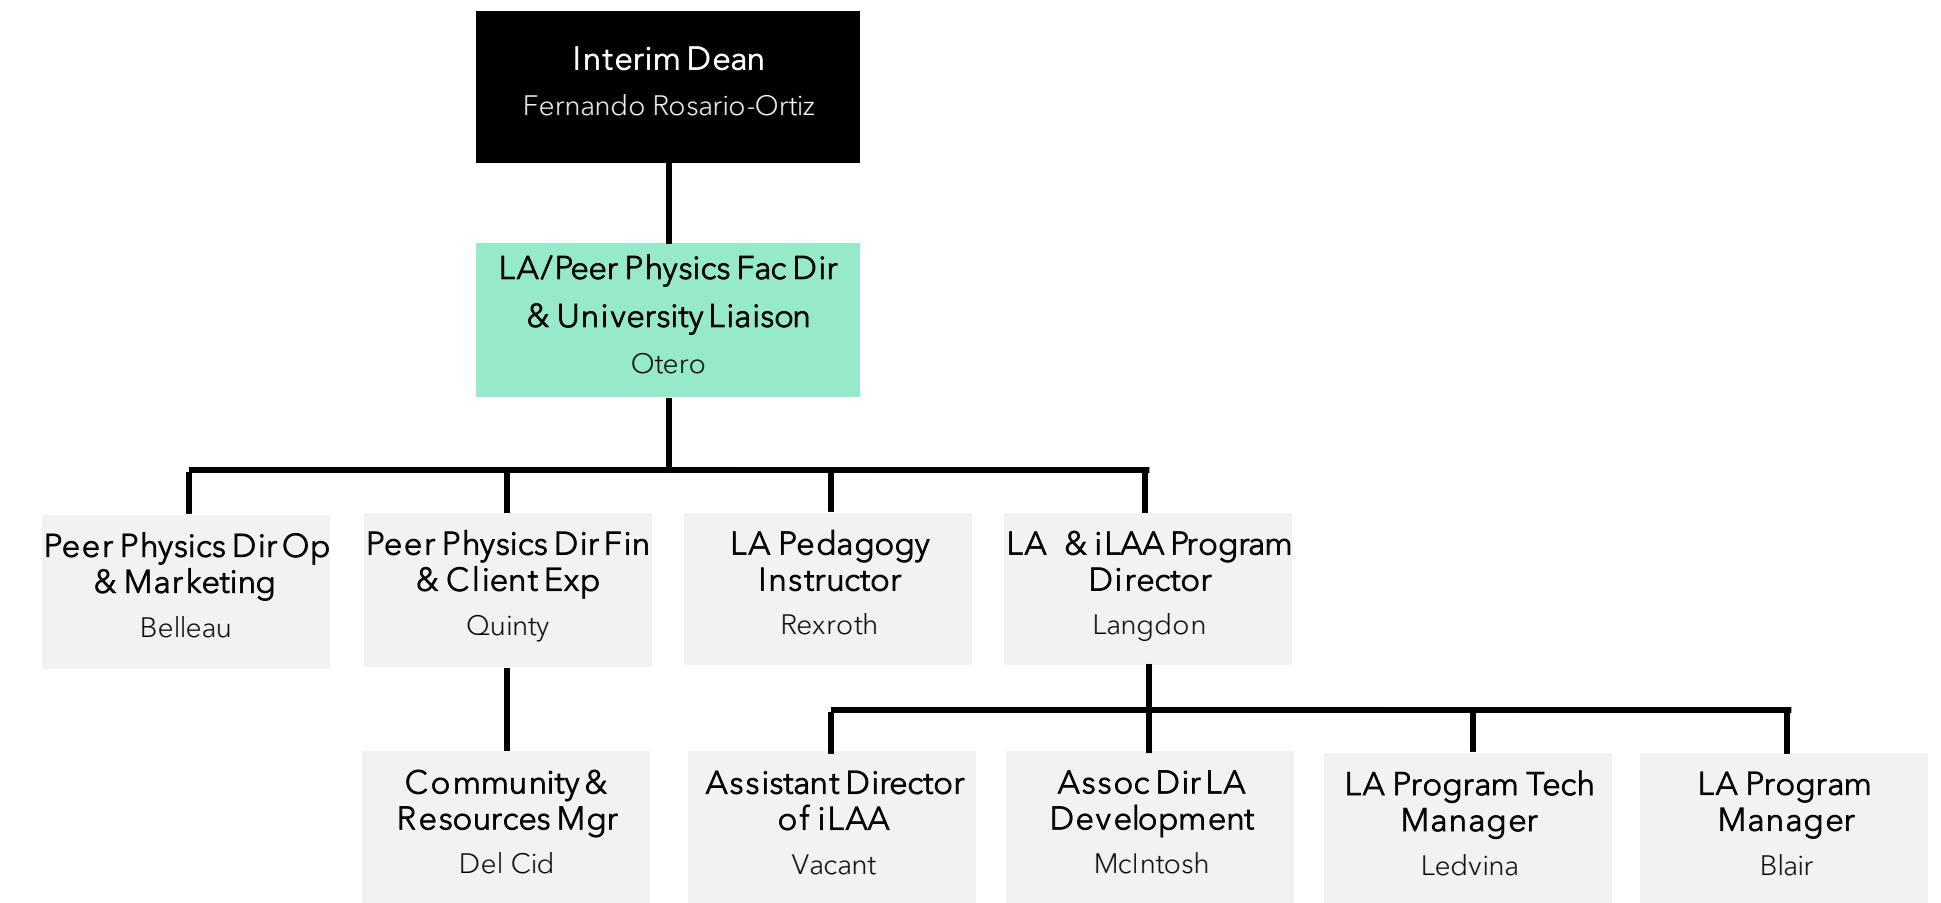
Interim Dean
Fernando Rosario-Ortiz

LA/Peer Physics Fac Dir & University Liaison
Otero

Peer Physics Dir Op & Marketing
Belleau

Peer Physics Dir Fin & Client Exp
Quinty

LA Pedagogy Instructor
Rexroth

LA & iLAA Program Director
Langdon

Community & Resources Mgr
Del Cid

Assistant Director of iLAA
Vacant

Assoc Dir LA Development
McIntosh

LA Program Tech Manager
Ledvina

LA Program Manager
Blair